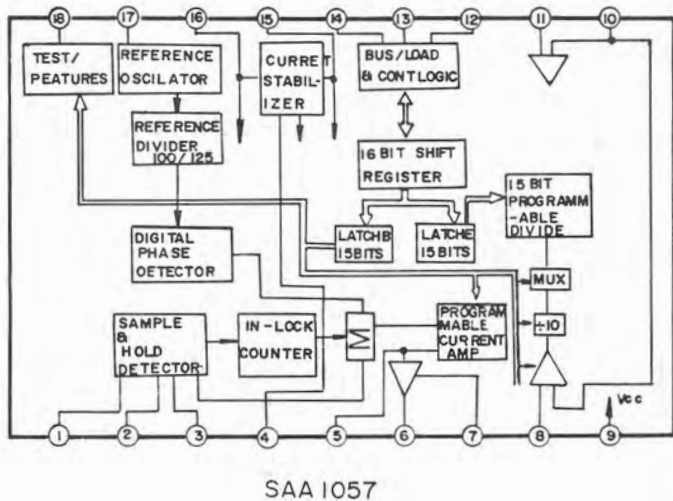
18 17 16 15 14 13 12 11 10

TEST/ PEATURES

REFERENCE OSCILATOR

REFERENCE DIVIDER 100/125

CURRET STABILIZER

BUS/LOAD & CONT LOGIC

16 BIT SHIFT REGISTER

15 BIT PROGRAMM -ABLE DIVIDE

DIGITAL PHASE OETECTOR

LATCHB 15BITS

LATCHE 15BITS

MUX

÷10

SAMPLE & HOLD DETECTOR

IN-LOCK COUNTER

M

PROGRAMMABLE CURRENT AMP

Vcc

1 2 3 4 5 6 7 8 9

SAA 1057